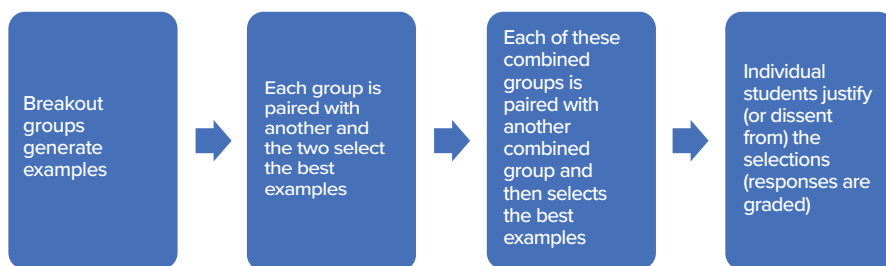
Breakout groups generate examples

Each group is paired with another and the two select the best examples

Each of these combined groups is paired with another combined group and then selects the best examples

Individual students justify (or dissent from) the selections (responses are graded)